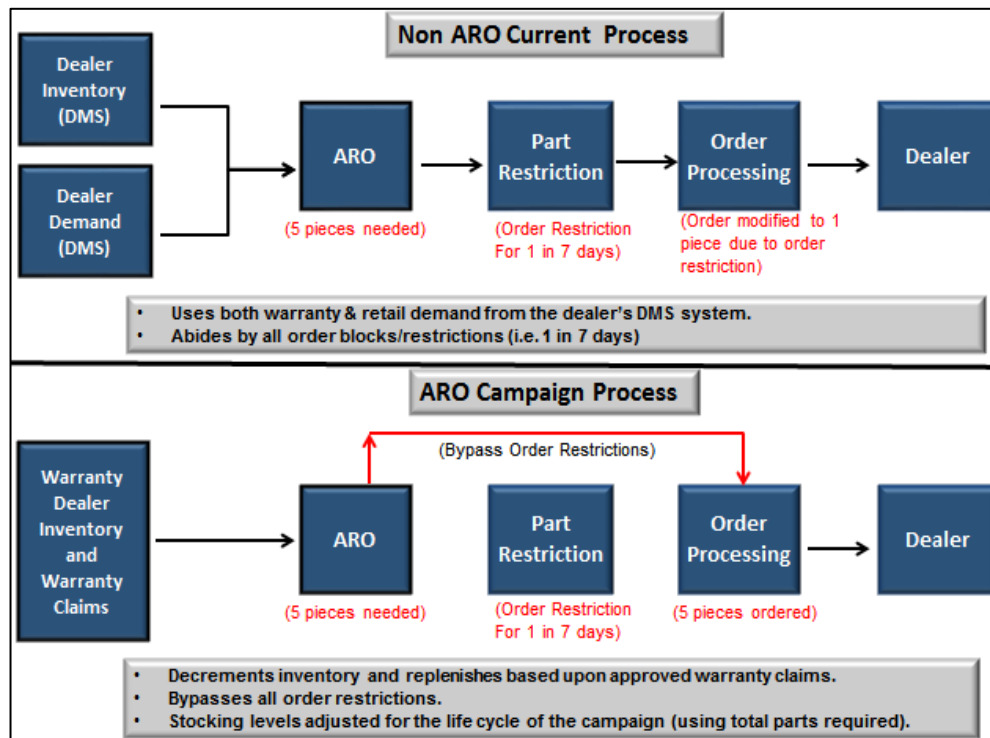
Non ARO Current Process

Dealer Inventory (DMS)

Dealer Demand (DMS)

ARO

(5 pieces needed)

Part Restriction

(Order Restriction For 1 in 7 days)

Order Processing

(Order modified to 1 piece due to order restriction)

Dealer

• Uses both warranty & retail demand from the dealer's DMS system.
• Abides by all order blocks/restrictions (i.e. 1 in 7 days)

ARO Campaign Process

Warranty Dealer Inventory and Warranty Claims

(Bypass Order Restrictions)

ARO

(5 pieces needed)

Part Restriction

(Order Restriction For 1 in 7 days)

Order Processing

(5 pieces ordered)

Dealer

• Decrements inventory and replenishes based upon approved warranty claims.
• Bypasses all order restrictions.
• Stocking levels adjusted for the life cycle of the campaign (using total parts required).